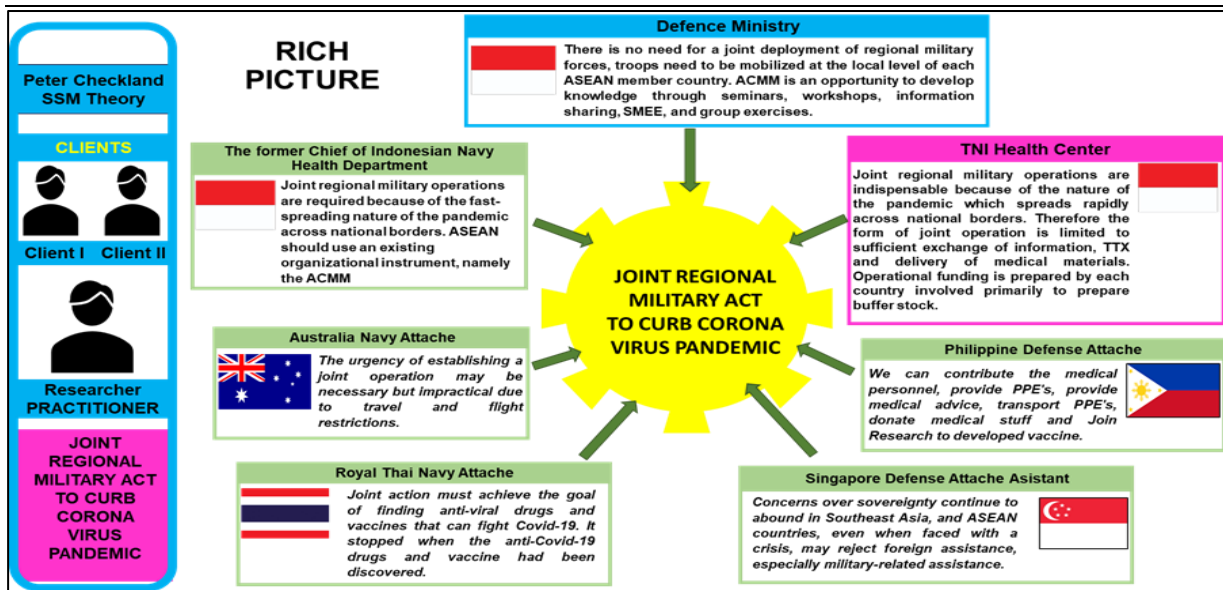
Peter Checkland SSM Theory

CLIENTS

Client I Client II

Researcher PRACTITIONER

JOINT REGIONAL MILITARY ACT TO CURB CORONA VIRUS PANDEMIC

RICH PICTURE

Defence Ministry

There is no need for a joint deployment of regional military forces, troops need to be mobilized at the local level of each ASEAN member country. ACMM is an opportunity to develop knowledge through seminars, workshops, information sharing, SMEE, and group exercises.

The former Chief of Indonesian Navy Health Department

Joint regional military operations are required because of the fast-spreading nature of the pandemic across national borders. ASEAN should use an existing organizational instrument, namely the ACMM

TNI Health Center

Joint regional military operations are indispensable because of the nature of the pandemic which spreads rapidly across national borders. Therefore the form of joint operation is limited to sufficient exchange of information, TTX and delivery of medical materials. Operational funding is prepared by each country involved primarily to prepare buffer stock.

JOINT REGIONAL MILITARY ACT TO CURB CORONA VIRUS PANDEMIC

Australia Navy Attache

The urgency of establishing a joint operation may be necessary but impractical due to travel and flight restrictions.

Philippine Defense Attache

We can contribute the medical personnel, provide PPE's, provide medical advice, transport PPE's, donate medical stuff and Join Research to developed vaccine.

Royal Thai Navy Attache

Joint action must achieve the goal of finding anti-viral drugs and vaccines that can fight Covid-19. It stopped when the anti-Covid-19 drugs and vaccine had been discovered.

Singapore Defense Attache Asistant

Concerns over sovereignty continue to abound in Southeast Asia, and ASEAN countries, even when faced with a crisis, may reject foreign assistance, especially military-related assistance.